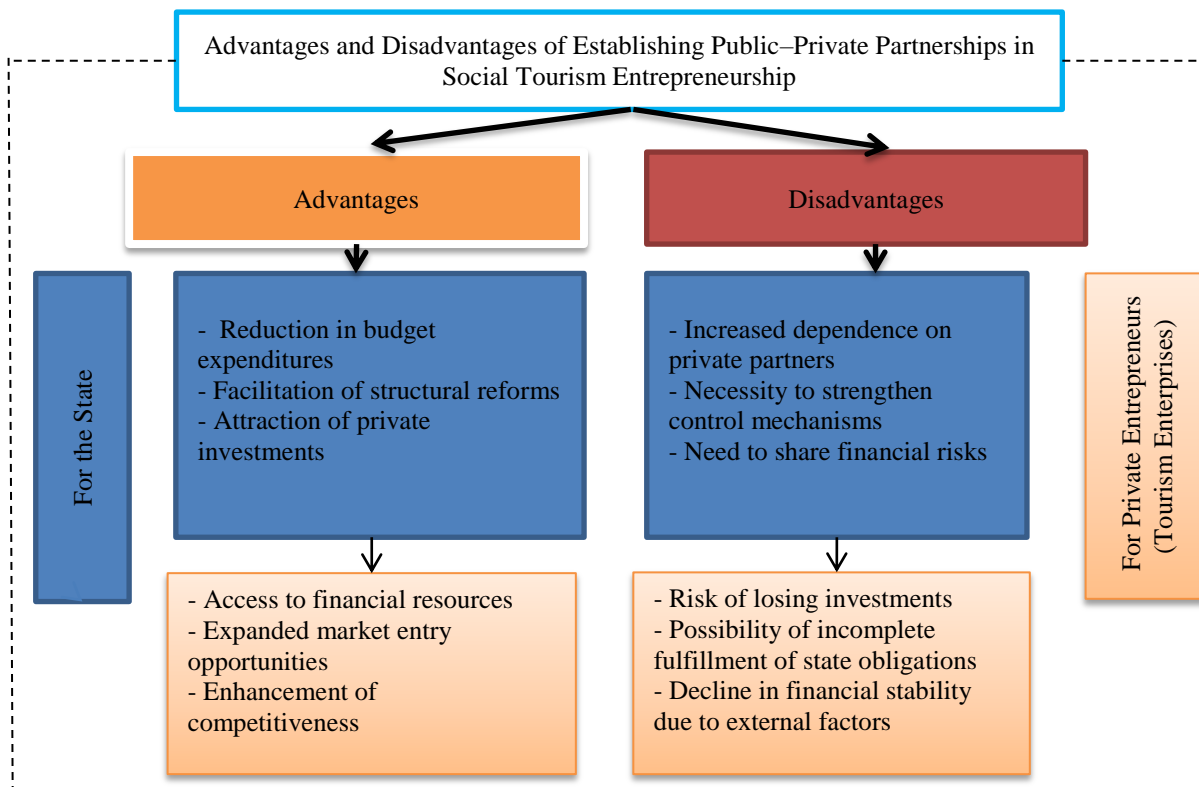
Advantages and Disadvantages of Establishing Public–Private Partnerships in Social Tourism Entrepreneurship

Advantages

Disadvantages

For the State

- Reduction in budget expenditures
- Facilitation of structural reforms
- Attraction of private investments

- Increased dependence on private partners
- Necessity to strengthen control mechanisms
- Need to share financial risks

For Private Entrepreneurs (Tourism Enterprises)

- Access to financial resources
- Expanded market entry opportunities
- Enhancement of competitiveness

- Risk of losing investments
- Possibility of incomplete fulfillment of state obligations
- Decline in financial stability due to external factors